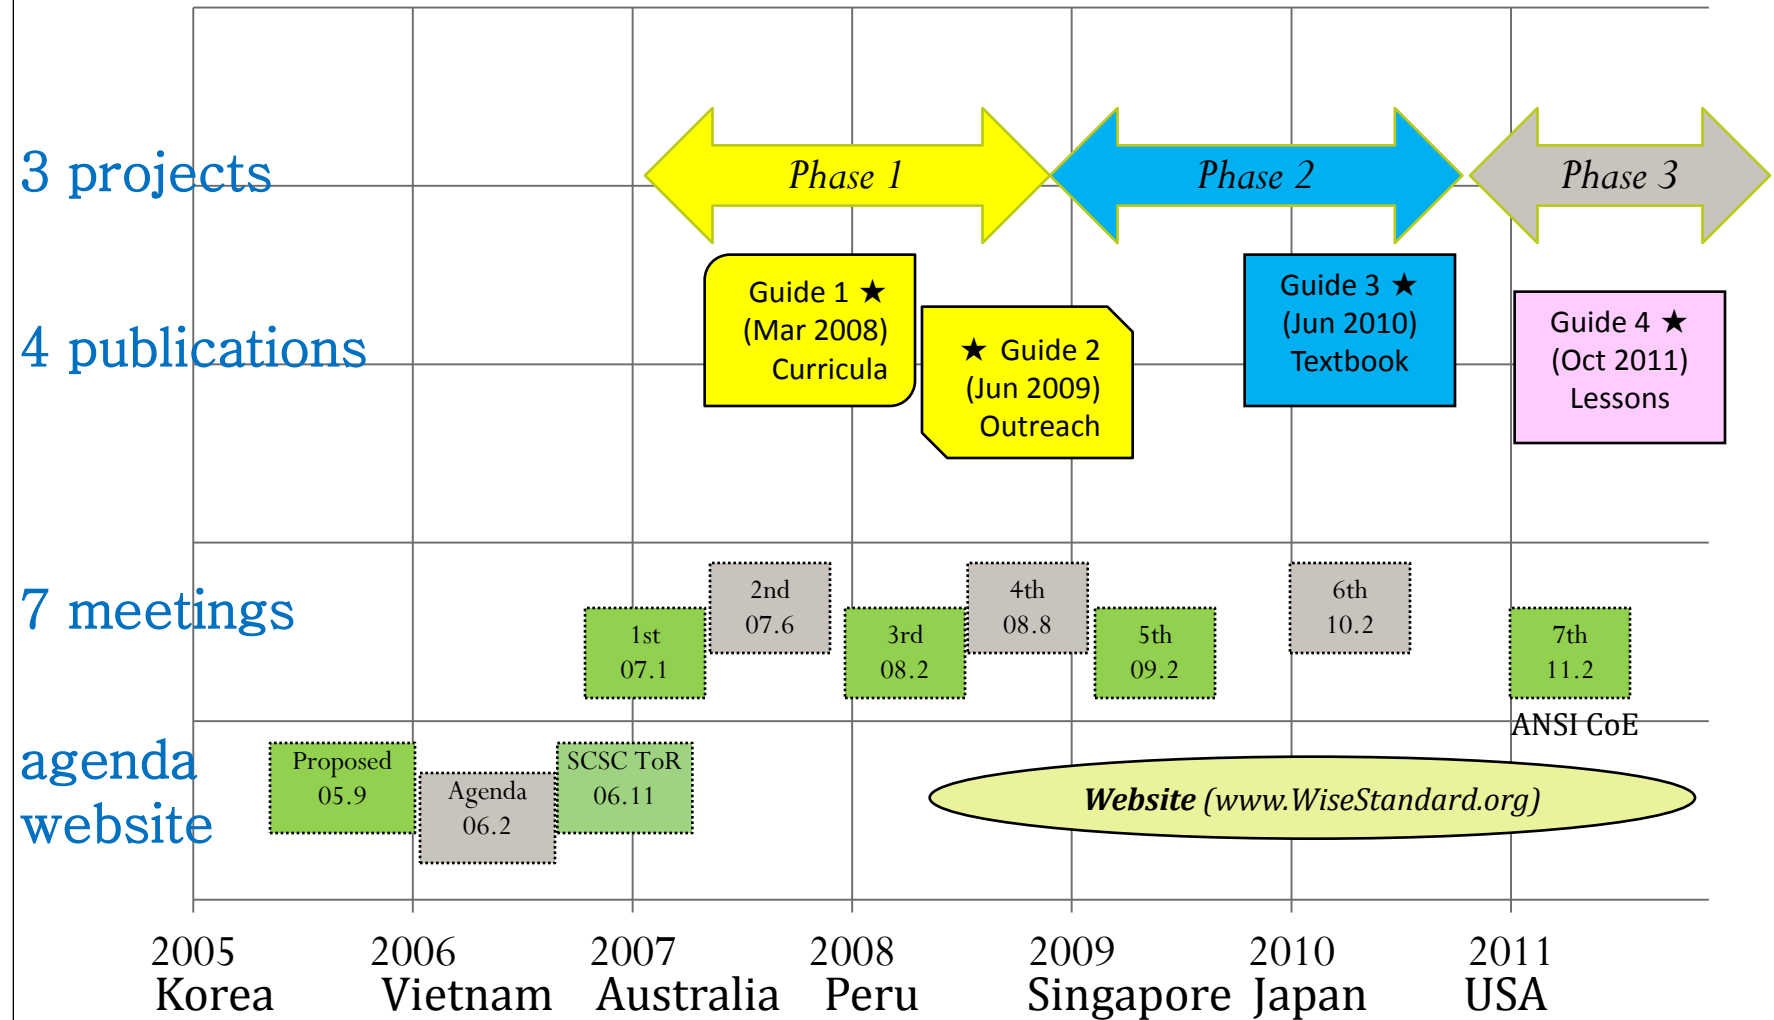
3 projects

Phase 1

Phase 2

Phase 3

4 publications

Guide 1 ★
(Mar 2008)
Curricula

★ Guide 2
(Jun 2009)
Outreach

Guide 3 ★
(Jun 2010)
Textbook

Guide 4 ★
(Oct 2011)
Lessons

7 meetings

2nd
07.6

4th
08.8

6th
10.2

1st
07.1

3rd
08.2

5th
09.2

7th
11.2

ANSI CoE

agenda
website

Proposed
05.9

Agenda
06.2

SCSC ToR
06.11

***Website*** *(www.WiseStandard.org)*

2005
Korea

2006
Vietnam

2007
Australia

2008
Peru

2009
Singapore

2010
Japan

2011
USA